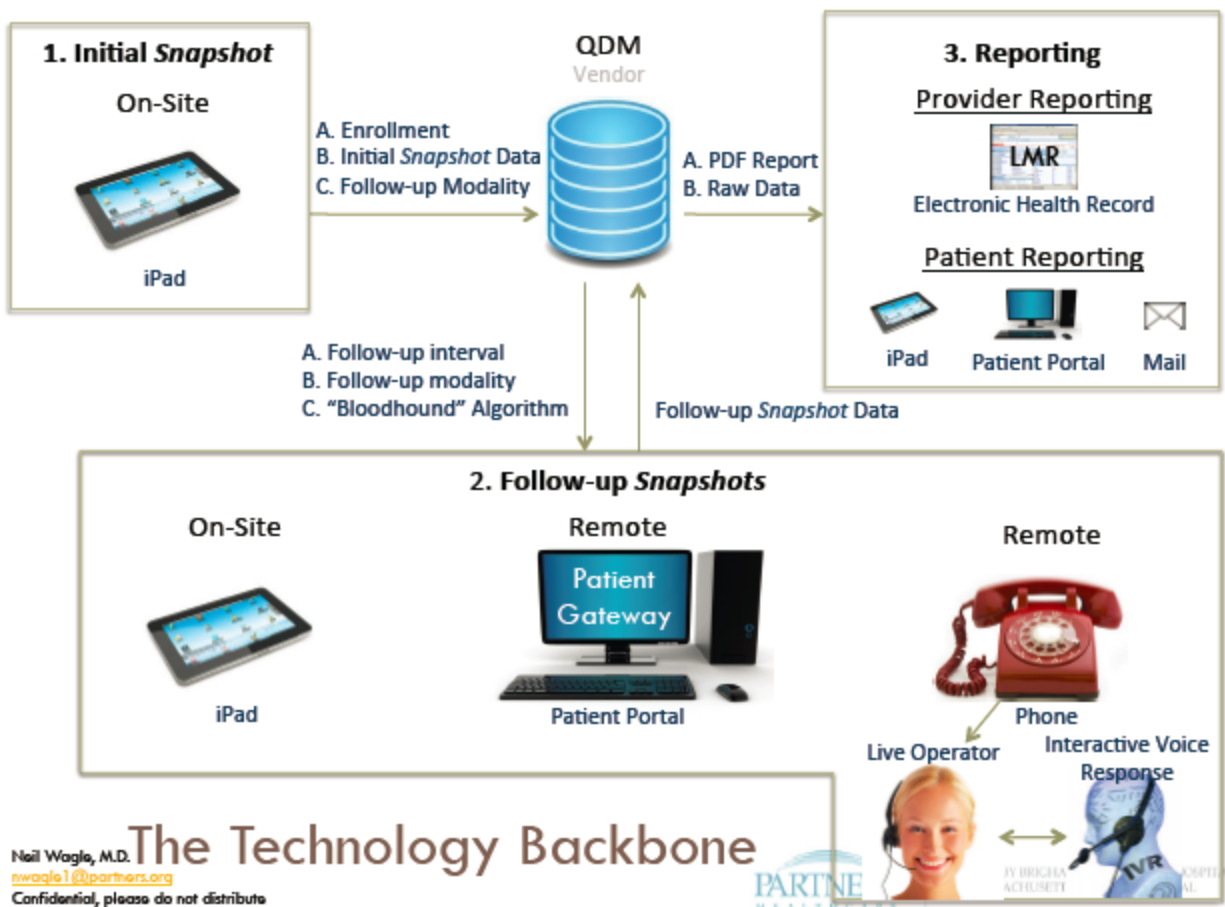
1. Initial *Snapshot*

On-Site

iPad

A. Enrollment
B. Initial *Snapshot* Data
C. Follow-up Modality

QDM
Vendor

A. PDF Report
B. Raw Data

3. Reporting

Provider Reporting

LMR

Electronic Health Record

Patient Reporting

iPad

Patient Portal

Mail

A. Follow-up interval
B. Follow-up modality
C. "Bloodhound" Algorithm

Follow-up *Snapshot* Data

2. Follow-up *Snapshots*

On-Site

iPad

Remote

Patient Gateway

Patient Portal

Remote

Phone

Live Operator

Interactive Voice Response

IVR

Neil Wagle, M.D.
nwagle1@partners.org
Confidential, please do not distribute

The Technology Backbone

PARTNE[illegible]

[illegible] BRIGHA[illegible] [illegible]ACHUSETT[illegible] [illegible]OSPIT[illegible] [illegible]AL